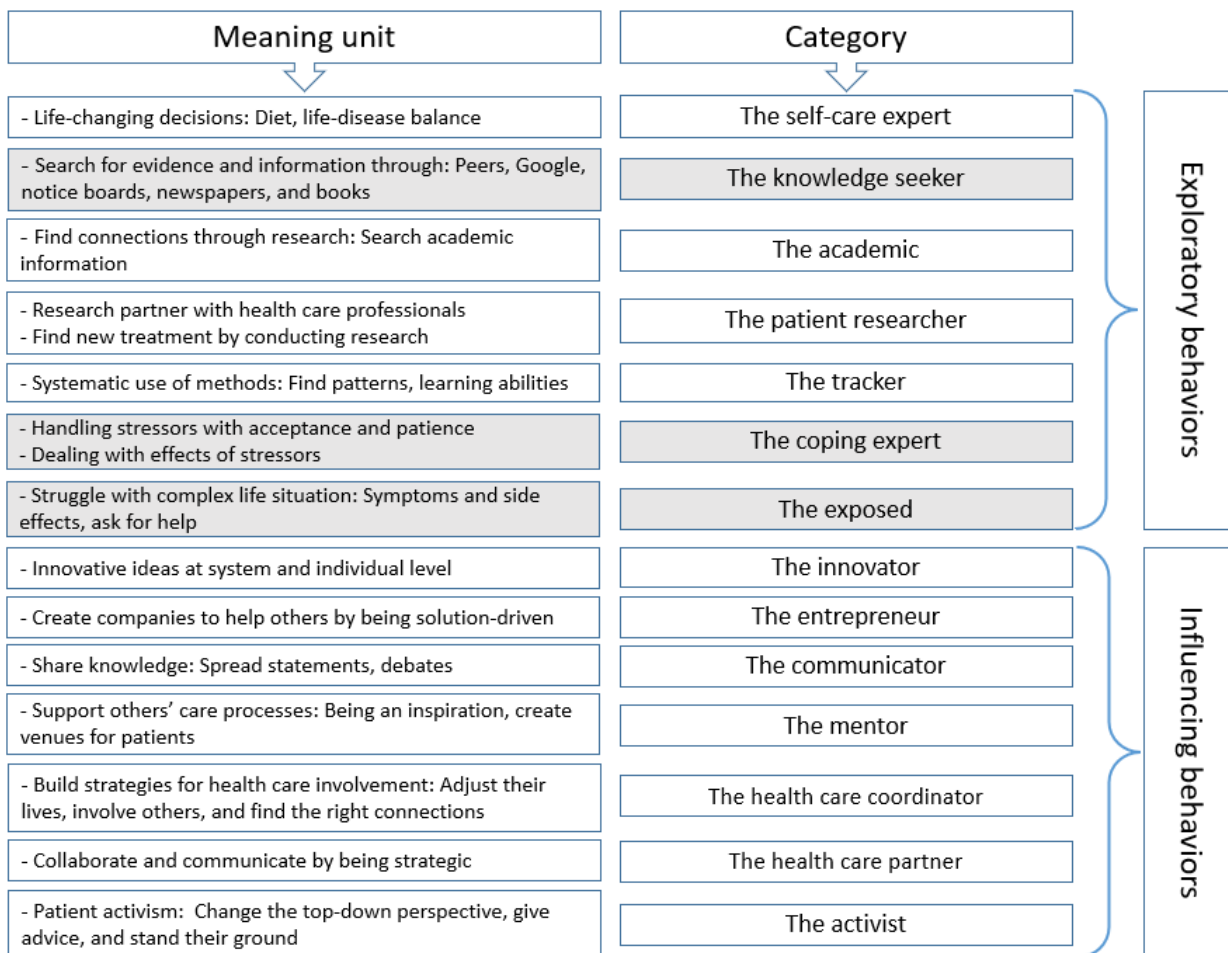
| Meaning unit | Category | |
|---|---|---|
| - Life-changing decisions: Diet, life-disease balance | The self-care expert | Exploratory behaviors |
| - Search for evidence and information through: Peers, Google, notice boards, newspapers, and books | The knowledge seeker | |
| - Find connections through research: Search academic information | The academic | |
| - Research partner with health care professionals<br>- Find new treatment by conducting research | The patient researcher | |
| - Systematic use of methods: Find patterns, learning abilities | The tracker | |
| - Handling stressors with acceptance and patience<br>- Dealing with effects of stressors | The coping expert | |
| - Struggle with complex life situation: Symptoms and side effects, ask for help | The exposed | |
| - Innovative ideas at system and individual level | The innovator | Influencing behaviors |
| - Create companies to help others by being solution-driven | The entrepreneur | |
| - Share knowledge: Spread statements, debates | The communicator | |
| - Support others' care processes: Being an inspiration, create venues for patients | The mentor | |
| - Build strategies for health care involvement: Adjust their lives, involve others, and find the right connections | The health care coordinator | |
| - Collaborate and communicate by being strategic | The health care partner | |
| - Patient activism: Change the top-down perspective, give advice, and stand their ground | The activist | |